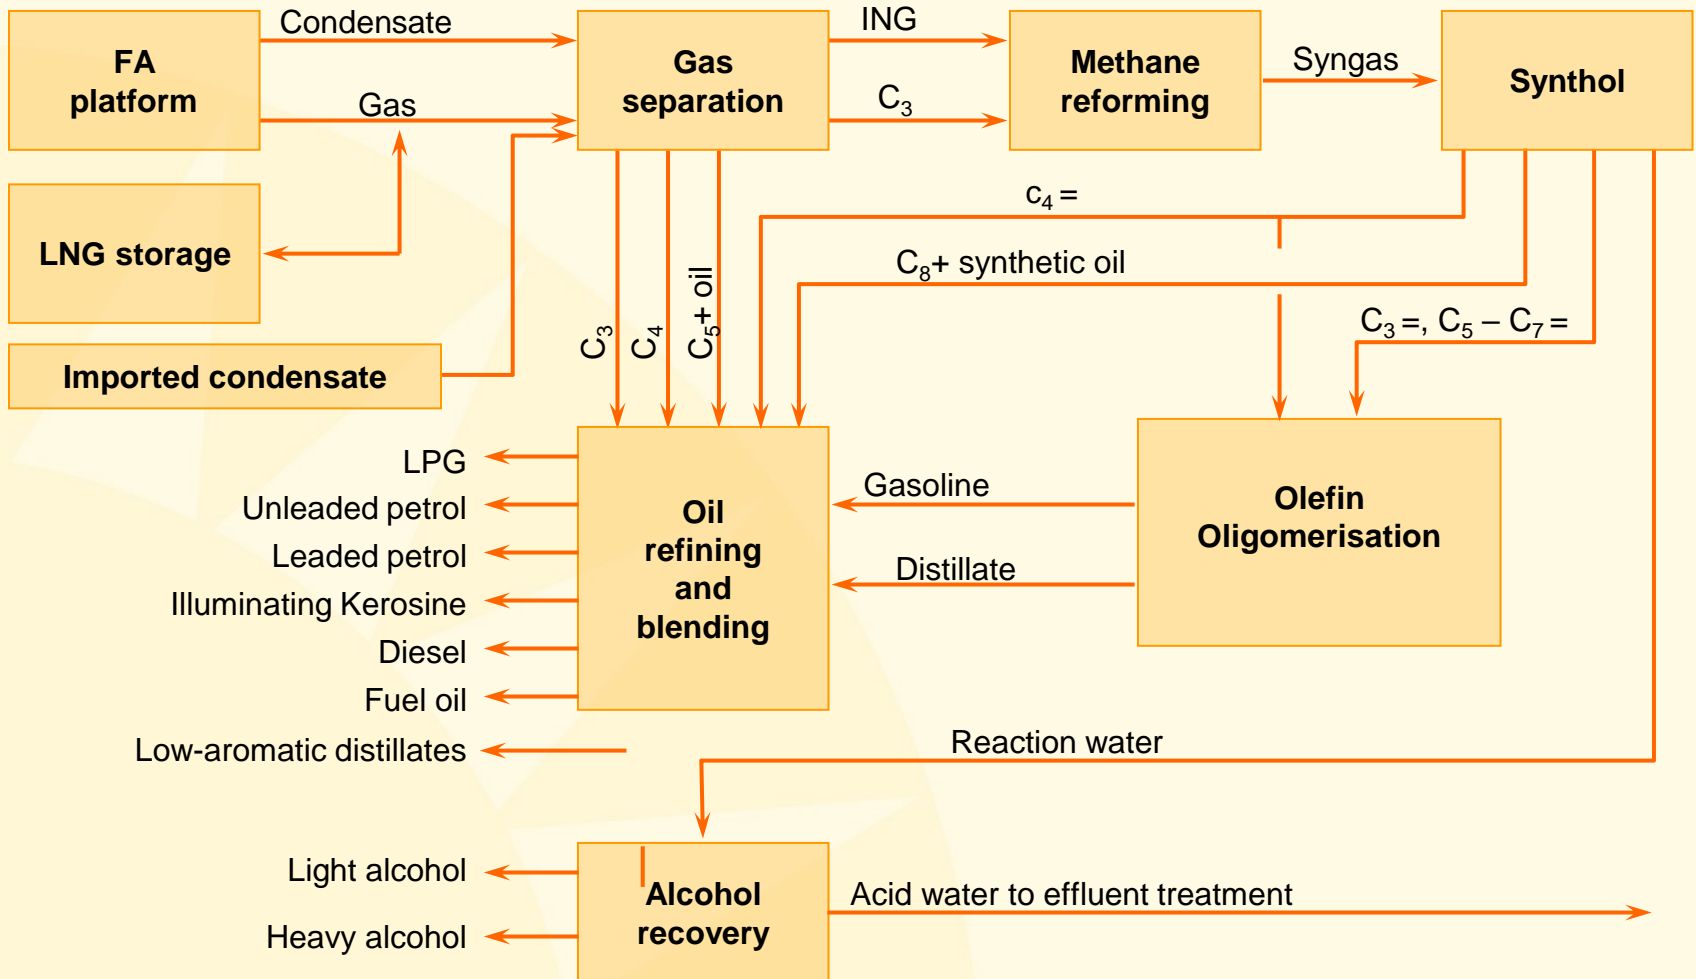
FA platform

Condensate

Gas

Gas separation

ING

$C_3$

Methane reforming

Syngas

Synthol

LNG storage

Imported condensate

$C_4 =$

$C_8$+ synthetic oil

$C_3 =, C_5 - C_7 =$

$C_3$

$C_4$

$C_5$+ oil

LPG

Unleaded petrol

Leaded petrol

Illuminating Kerosine

Diesel

Fuel oil

Low-aromatic distillates

Oil refining and blending

Gasoline

Distillate

Olefin Oligomerisation

Reaction water

Light alcohol

Heavy alcohol

Alcohol recovery

Acid water to effluent treatment